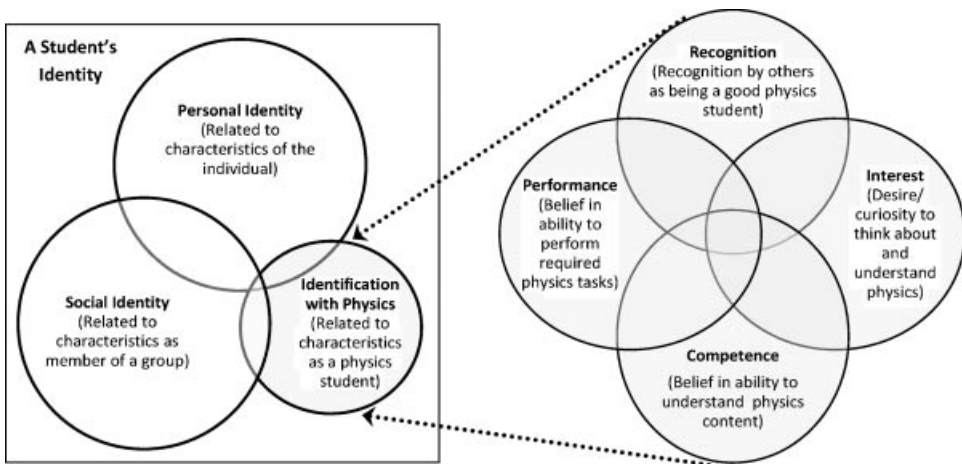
A Student's Identity

Personal Identity (Related to characteristics of the individual)

Social Identity (Related to characteristics as member of a group)

Identification with Physics (Related to characteristics as a physics student)

Recognition (Recognition by others as being a good physics student)

Performance (Belief in ability to perform required physics tasks)

Interest (Desire/ curiosity to think about and understand physics)

Competence (Belief in ability to understand physics content)